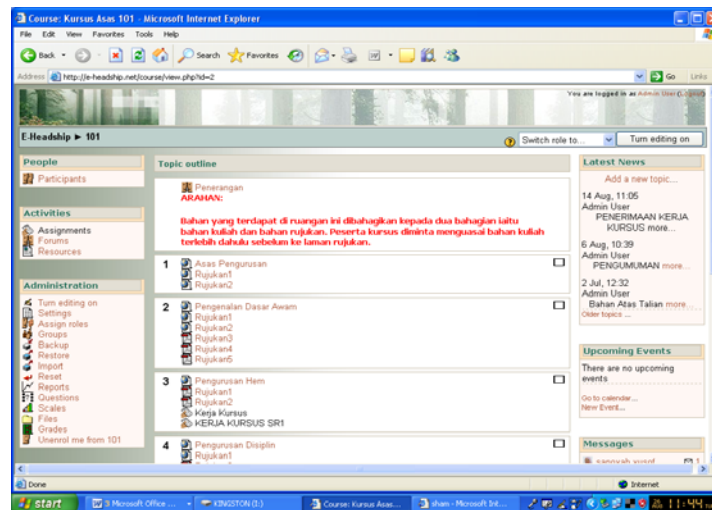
Course: Kursus Asas 101 - Microsoft Internet Explorer

File Edit View Favorites Tools Help

Back Search Favorites

Address http://e-headship.net/course/view.php?id=2

Go Links

You are logged in as Admin User (Logout)

E-Headship ► 101

Switch role to... Turn editing on

People

Participants

Activities

Assignments
Forums
Resources

Administration

Turn editing on
Settings
Assign roles
Groups
Backup
Restore
Import
Reset
Reports
Questions
Scales
Files
Grades
Unenrol me from 101

Topic outline

Penerangan
ARAHAN:

Bahan yang terdapat di ruangan ini dibahagikan kepada dua bahagian iaitu bahan kuliah dan bahan rujukan. Peserta kursus diminta menguasai bahan kuliah terlebih dahulu sebelum ke laman rujukan.

1 Asas Pengurusan
Rujukan1
Rujukan2

2 Pengenalan Dasar Awam
Rujukan1
Rujukan2
Rujukan3
Rujukan4
Rujukan5

3 Pengurusan Hem
Rujukan1
Rujukan2
Kerja Kursus
KERJA KURSUS SR1

4 Pengurusan Disiplin
Rujukan1

Latest News

Add a new topic...

14 Aug, 11:05
Admin User
PENERIMAAN KERJA KURSUS more...

6 Aug, 10:39
Admin User
PENGUMUMAN more...

2 Jul, 12:32
Admin User
Bahan Atas Talian more...

Older topics ...

Upcoming Events

There are no upcoming events

Go to calendar...
New Event...

Messages

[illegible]

Done

Internet

start 3 Microsoft Office ... KINGSTON (I:) Course: Kursus Asas... sham - Microsoft Int... 11:44